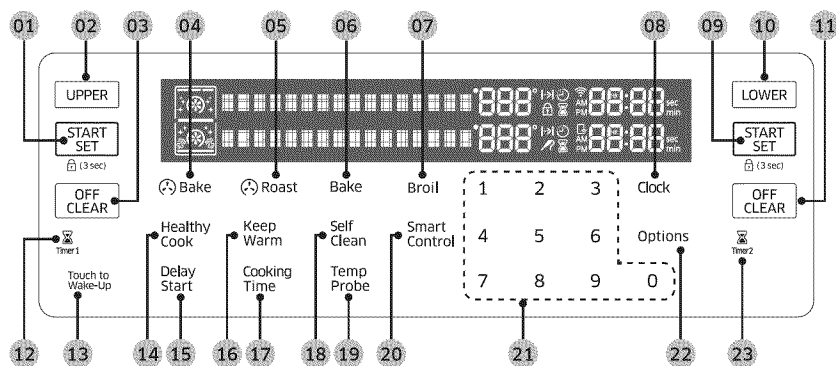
01 02 03 04 05 06 07 08 09 10 11

UPPER

START SET

(3 sec)

OFF CLEAR

888 88:88 sec min

AM PM

888 88:88 sec min

Bake

Roast

Bake

Broil

1 2 3

4 5 6

7 8 9 0

Clock

LOWER

START SET

(3 sec)

OFF CLEAR

Options

Timer 1

Healthy Cook

Keep Warm

Self Clean

Smart Control

Timer 2

Touch to Wake-Up

Delay Start

Cooking Time

Temp Probe

12 13 14 15 16 17 18 19 20 21 22 23